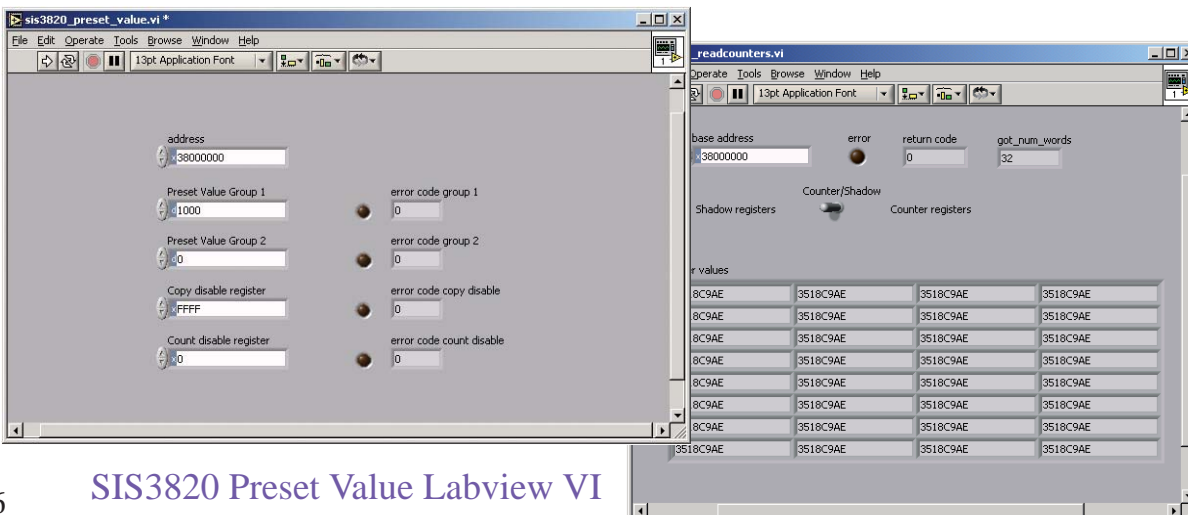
sis3820_preset_value.vi *

File Edit Operate Tools Browse Window Help

13pt Application Font

address
x38000000

Preset Value Group 1
1000

error code group 1
0

Preset Value Group 2
0

error code group 2
0

Copy disable register
FFFF

error code copy disable
0

Count disable register
0

error code count disable
0

_readcounters.vi

Operate Tools Browse Window Help

13pt Application Font

base address
x38000000

error

return code
0

got_num_words
32

Counter/Shadow

Shadow registers

Counter registers

r values

| 8C9AE | 3518C9AE | 3518C9AE | 3518C9AE |
|---|---|---|---|
| 8C9AE | 3518C9AE | 3518C9AE | 3518C9AE |
| 8C9AE | 3518C9AE | 3518C9AE | 3518C9AE |
| 8C9AE | 3518C9AE | 3518C9AE | 3518C9AE |
| 8C9AE | 3518C9AE | 3518C9AE | 3518C9AE |
| 8C9AE | 3518C9AE | 3518C9AE | 3518C9AE |
| 8C9AE | 3518C9AE | 3518C9AE | 3518C9AE |
| 3518C9AE | 3518C9AE | 3518C9AE | 3518C9AE |

6

SIS3820 Preset Value Labview VI